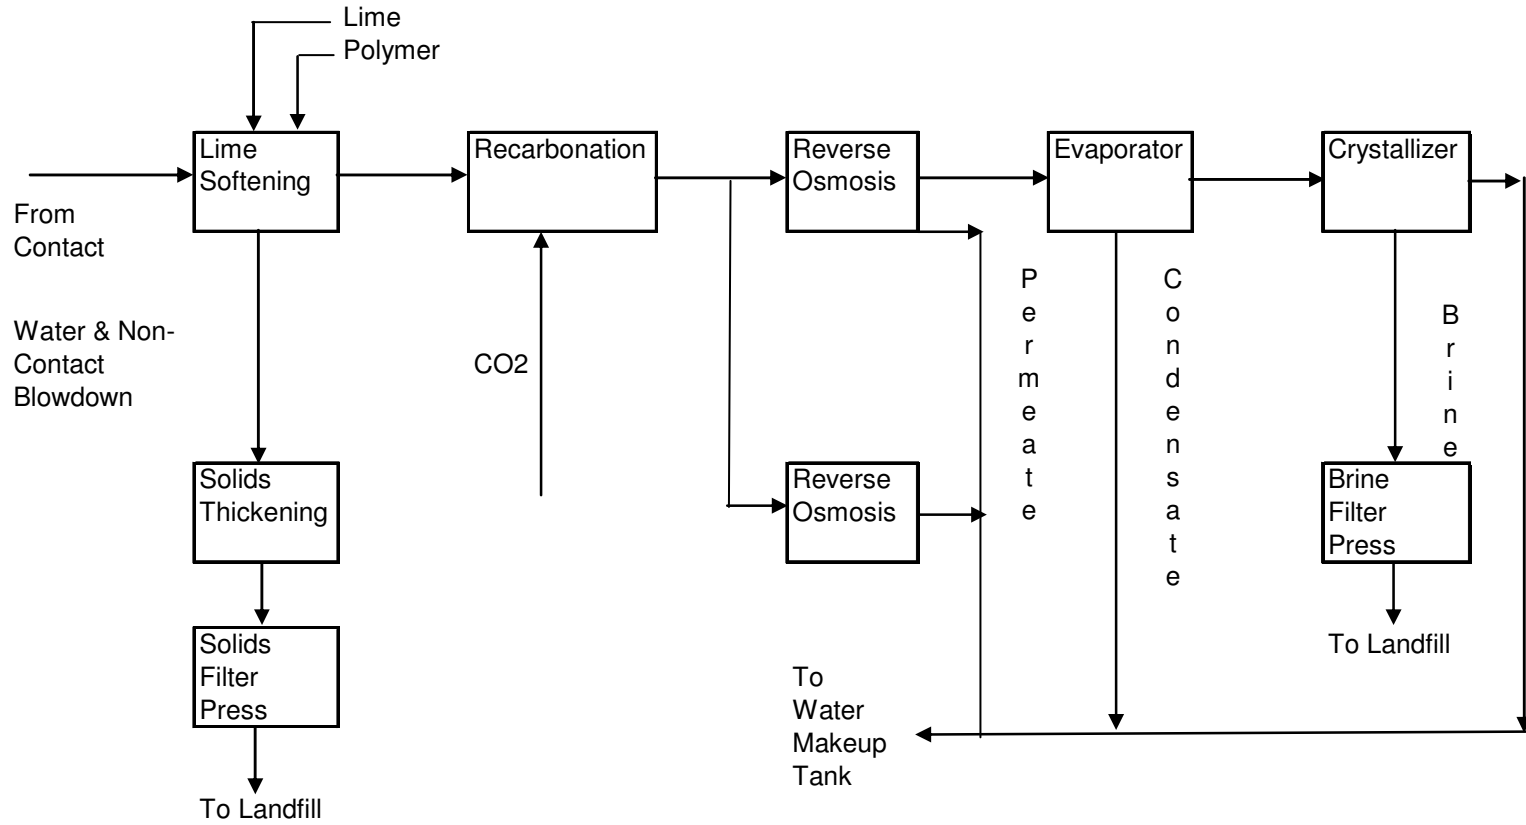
Lime
Polymer

From Contact

Water & Non-Contact Blowdown

Lime Softening

Recarbonation

CO2

Reverse Osmosis

Reverse Osmosis

Evaporator

Crystallizer

Permeate

Condensate

Brine

Solids Thickening

Solids Filter Press

To Landfill

Brine Filter Press

To Landfill

To Water Makeup Tank